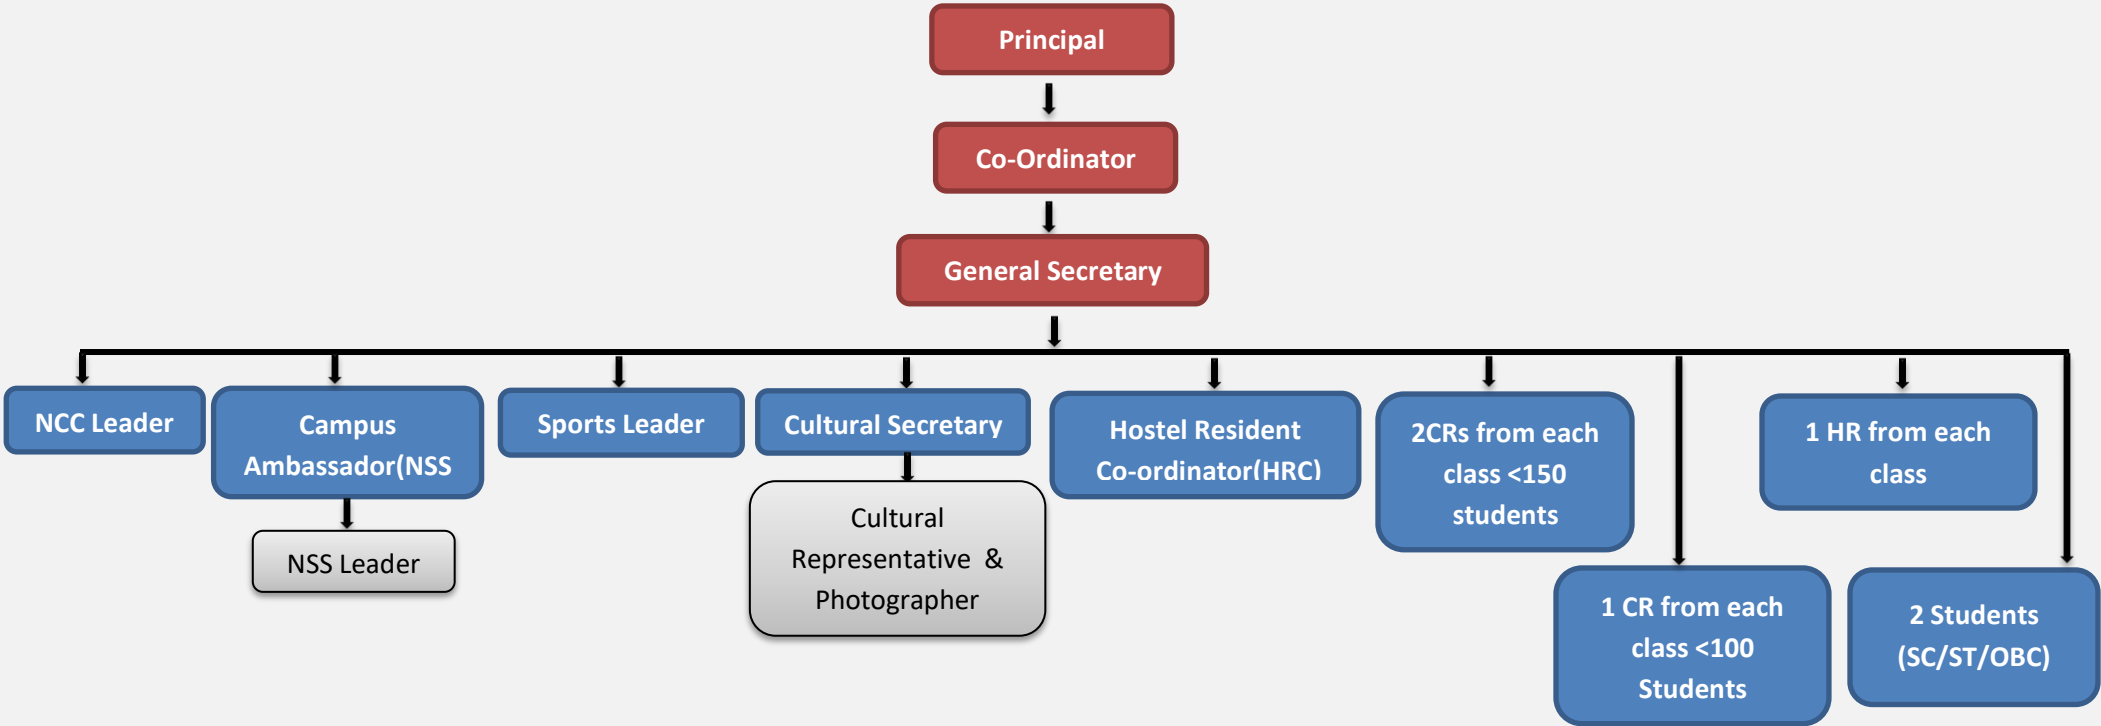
Principal

Co-Ordinator

General Secretary

NCC Leader

Campus Ambassador(NSS

NSS Leader

Sports Leader

Cultural Secretary

Cultural Representative & Photographer

Hostel Resident Co-ordinator(HRC)

2CRs from each class <150 students

1 CR from each class <100 Students

1 HR from each class

2 Students (SC/ST/OBC)